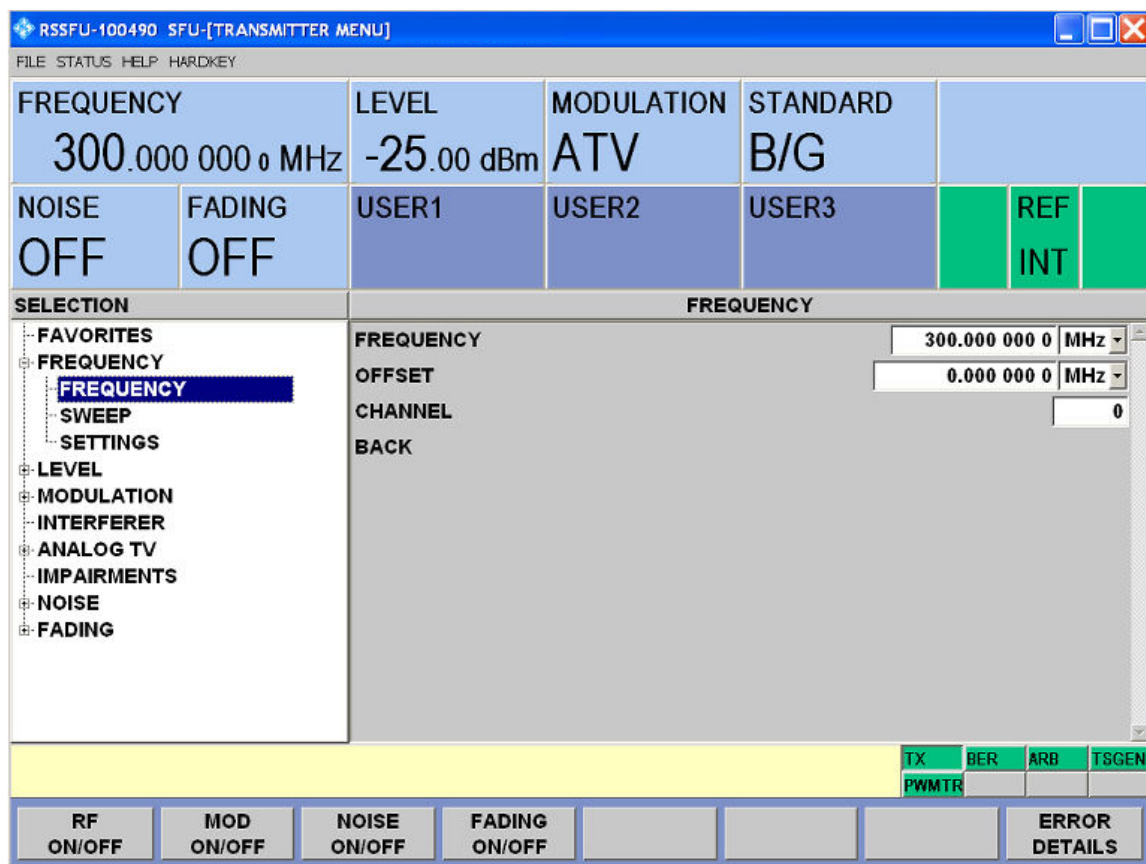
RSSFU-100490 SFU-[TRANSMITTER MENU]

FILE STATUS HELP HARDKEY

FREQUENCY
300.000 000 0 MHz

LEVEL
-25.00 dBm

MODULATION
ATV

STANDARD
B/G

NOISE
OFF

FADING
OFF

USER1

USER2

USER3

REF
INT

SELECTION

FAVORITES
FREQUENCY
FREQUENCY
SWEEP
SETTINGS
LEVEL
MODULATION
INTERFERER
ANALOG TV
IMPAIRMENTS
NOISE
FADING

FREQUENCY

| | | |
|---|---|---|
| FREQUENCY | 300.000 000 0 | MHz |
| OFFSET | 0.000 000 0 | MHz |
| CHANNEL | 0 | |
| BACK | | |

TX
PWMTR
BER
ARB
TSGEN

RF ON/OFF

MOD ON/OFF

NOISE ON/OFF

FADING ON/OFF

ERROR DETAILS